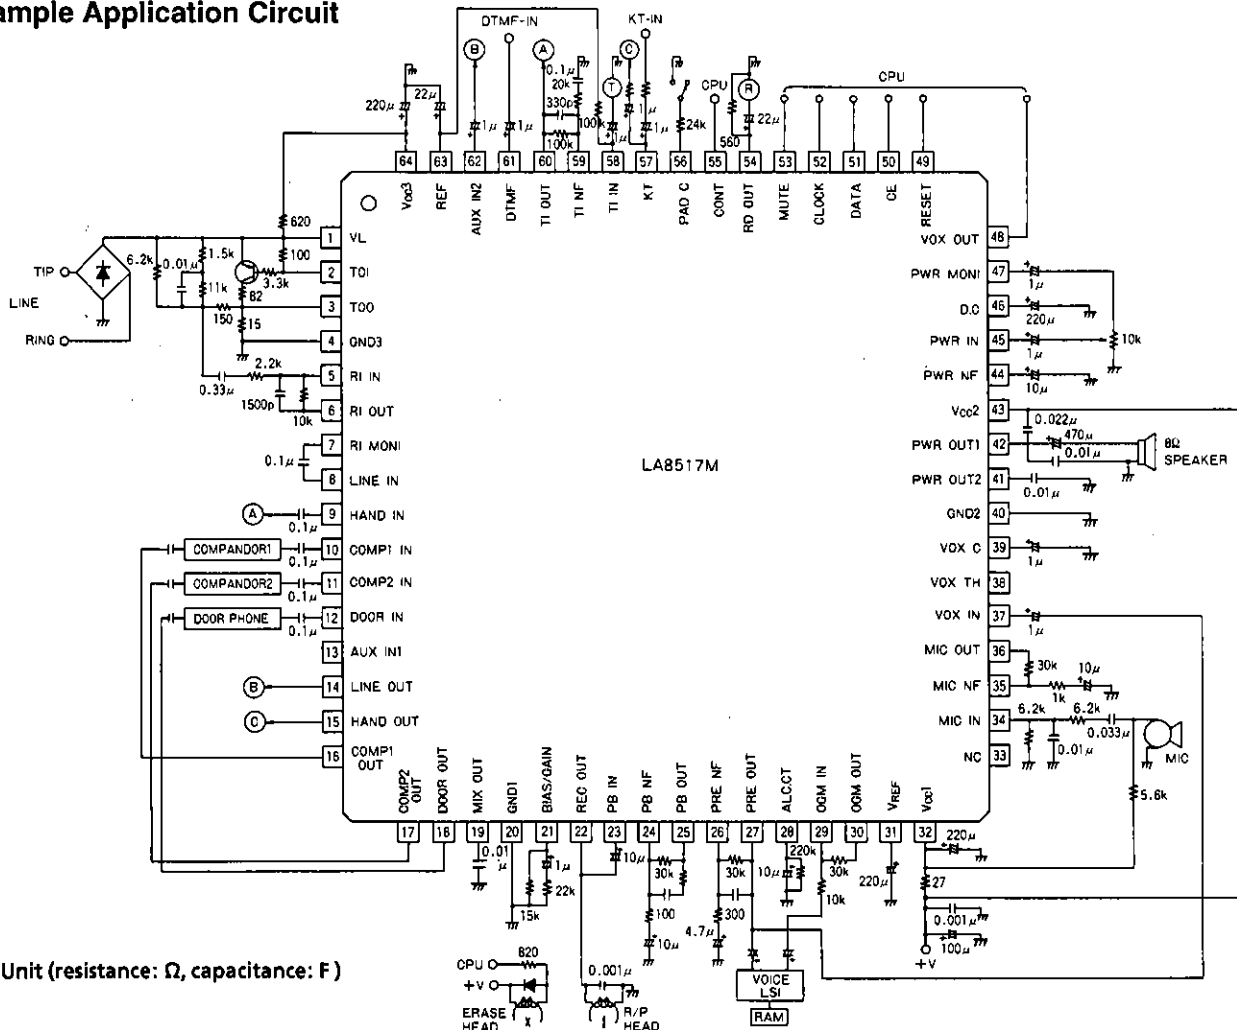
ample Application Circuit

DTMF-IN
KT-IN
CPU
CPU
B
A
C
T
R
220μ
22μ
1μ
1μ
0.1μ
20k
330p
100k
100k
1μ
1μ
1μ
24k
560
22μ
64 63 62 61 60 59 58 57 56 55 54 53 52 51 50 49
$V_{CC}3$
REF
AUX IN2
DTMF
TI OUT
TI NF
TI IN
KT
PAD C
CONT
RD OUT
MUTE
CLOCK
DATA
CE
RESET

TIP
LINE
RING
6.2k
0.01μ
1.5k
11k
150
620
100
3.3k
82
15
2.2k
0.33μ
1500p
10k
0.1μ
A
0.1μ
COMPANDOR1
0.1μ
COMPANDOR2
0.1μ
DOOR PHONE
0.1μ
B
C

1 VL
2 TOI
3 TOO
4 GND3
5 RI IN
6 RI OUT
7 RI MONI
8 LINE IN
9 HAND IN
10 COMP1 IN
11 COMP2 IN
12 DOOR IN
13 AUX IN1
14 LINE OUT
15 HAND OUT
16 COMP1 OUT

LA8517M

VOX OUT 48
PWR MONI 47
D.C 46
PWR IN 45
PWR NF 44
$V_{CC}2$ 43
PWR OUT1 42
PWR OUT2 41
GND2 40
VOX C 39
VOX TH 38
VOX IN 37
MIC OUT 36
MIC NF 35
MIC IN 34
NC 33

1μ
220μ
1μ
10k
10μ
0.022μ
470μ
0.01μ
8Ω
SPEAKER
0.01μ
1μ
1μ
30k
10μ
1k
6.2k
6.2k
0.033μ
0.01μ
MIC
5.6k

COMP2 OUT
DOOR OUT
MIX OUT
GND1
BIAS/GAIN
REC OUT
PB IN
PB NF
PB OUT
PRE NF
PRE OUT
ALCCT
OGM IN
OGM OUT
$V_{REF}$
$V_{CC}1$
17 18 19 20 21 22 23 24 25 26 27 28 29 30 31 32
0.01μ
15k
1μ
22k
10μ
30k
100
10μ
30k
300
4.7μ
10μ
220k
30k
10k
220μ
220μ
27
0.001μ
100μ
+V
VOICE LSI
RAM
CPU
820
+V
ERASE HEAD
0.001μ
R/P HEAD

Unit (resistance: Ω, capacitance: F)